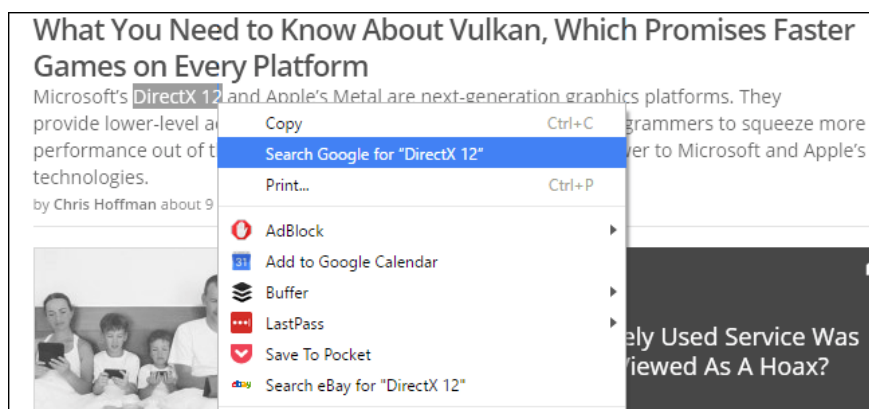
What You Need to Know About Vulkan, Which Promises Faster Games on Every Platform

Microsoft's DirectX 12 and Apple's Metal are next-generation graphics platforms. They provide lower-level a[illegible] grammers to squeeze more performance out of t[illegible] ver to Microsoft and Apple's technologies.

by Chris Hoffman about 9

Copy Ctrl+C
Search Google for "DirectX 12"
Print... Ctrl+P
AdBlock
31 Add to Google Calendar
Buffer
LastPass
Save To Pocket
ebay Search eBay for "DirectX 12"

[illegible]ely Used Service Was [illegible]Viewed As A Hoax?